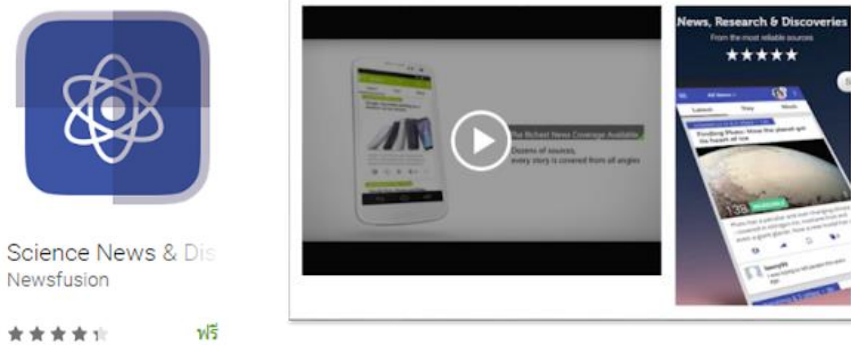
Science News & Dis
Newsfusion

ฟรี

The Richest News Coverage Available
Dozens of sources,
every story is covered from all angles

News, Research & Discoveries
From the most reliable sources
★★★★★

Latest Top Most

Finding Pluto: How the planet got its heart of ice